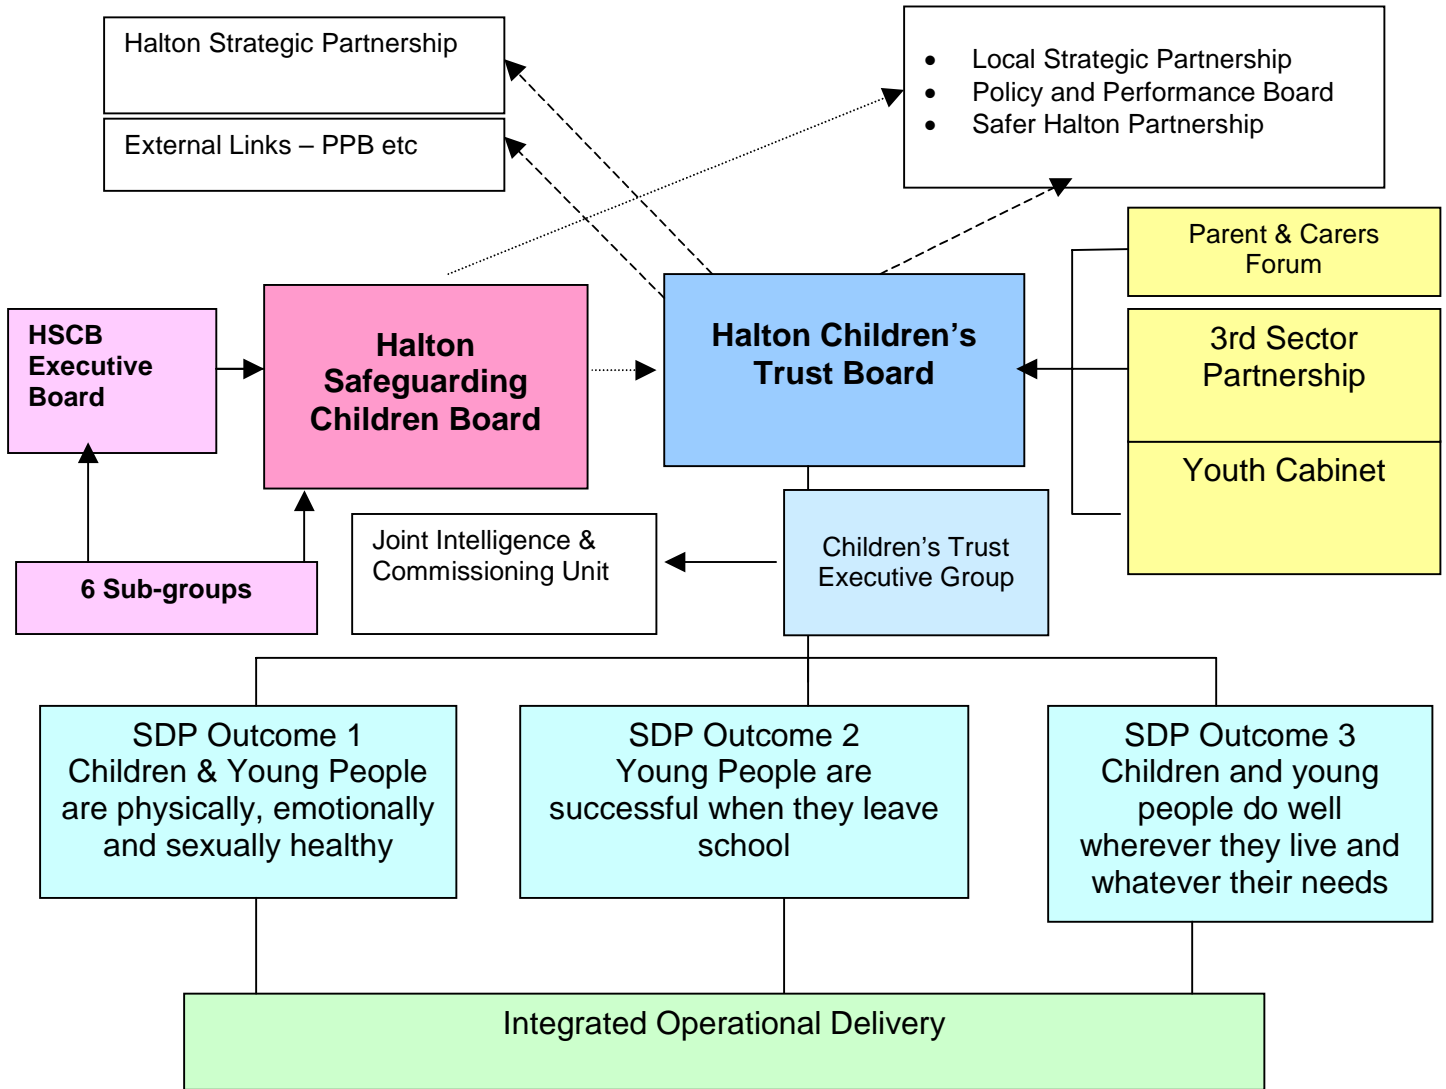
Halton Strategic Partnership

External Links – PPB etc

- Local Strategic Partnership
- Policy and Performance Board
- Safer Halton Partnership

Parent & Carers Forum

HSCB Executive Board

Halton Safeguarding Children Board

Halton Children's Trust Board

3rd Sector Partnership

Youth Cabinet

6 Sub-groups

Joint Intelligence & Commissioning Unit

Children's Trust Executive Group

SDP Outcome 1
Children & Young People are physically, emotionally and sexually healthy

SDP Outcome 2
Young People are successful when they leave school

SDP Outcome 3
Children and young people do well wherever they live and whatever their needs

Integrated Operational Delivery